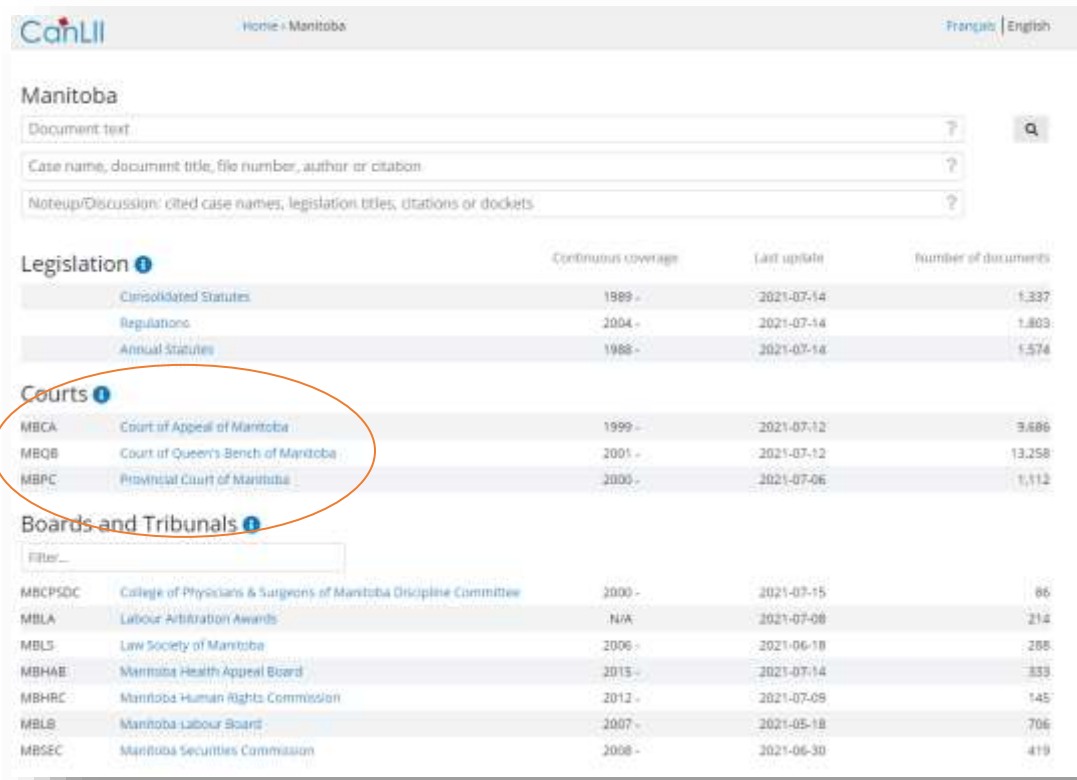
CanLII

Home › Manitoba

Français | English

Manitoba

Document text ?

Case name, document title, file number, author or citation ?

Noteup/Discussion: cited case names, legislation titles, citations or dockets ?

Legislation

| | | Continuous coverage | Last update | Number of documents |
|---|---|---|---|---|
| | Consolidated Statutes | 1989 - | 2021-07-14 | 1,337 |
| | Regulations | 2004 - | 2021-07-14 | 1,803 |
| | Annual Statutes | 1988 - | 2021-07-14 | 1,574 |

Courts

| | | | | |
|---|---|---|---|---|
| MBCA | Court of Appeal of Manitoba | 1999 - | 2021-07-12 | 9,686 |
| MBQB | Court of Queen's Bench of Manitoba | 2001 - | 2021-07-12 | 13,258 |
| MBPC | Provincial Court of Manitoba | 2000 - | 2021-07-06 | 1,112 |

Boards and Tribunals

Filter...

| | | | | |
|---|---|---|---|---|
| MBCPSDC | College of Physicians & Surgeons of Manitoba Discipline Committee | 2000 - | 2021-07-15 | 86 |
| MBLA | Labour Arbitration Awards | N/A | 2021-07-08 | 214 |
| MBLS | Law Society of Manitoba | 2006 - | 2021-06-18 | 288 |
| MBHAB | Manitoba Health Appeal Board | 2015 - | 2021-07-14 | 333 |
| MBHRC | Manitoba Human Rights Commission | 2012 - | 2021-07-09 | 145 |
| MBLB | Manitoba Labour Board | 2007 - | 2021-05-18 | 706 |
| MBSEC | Manitoba Securities Commission | 2008 - | 2021-06-30 | 419 |